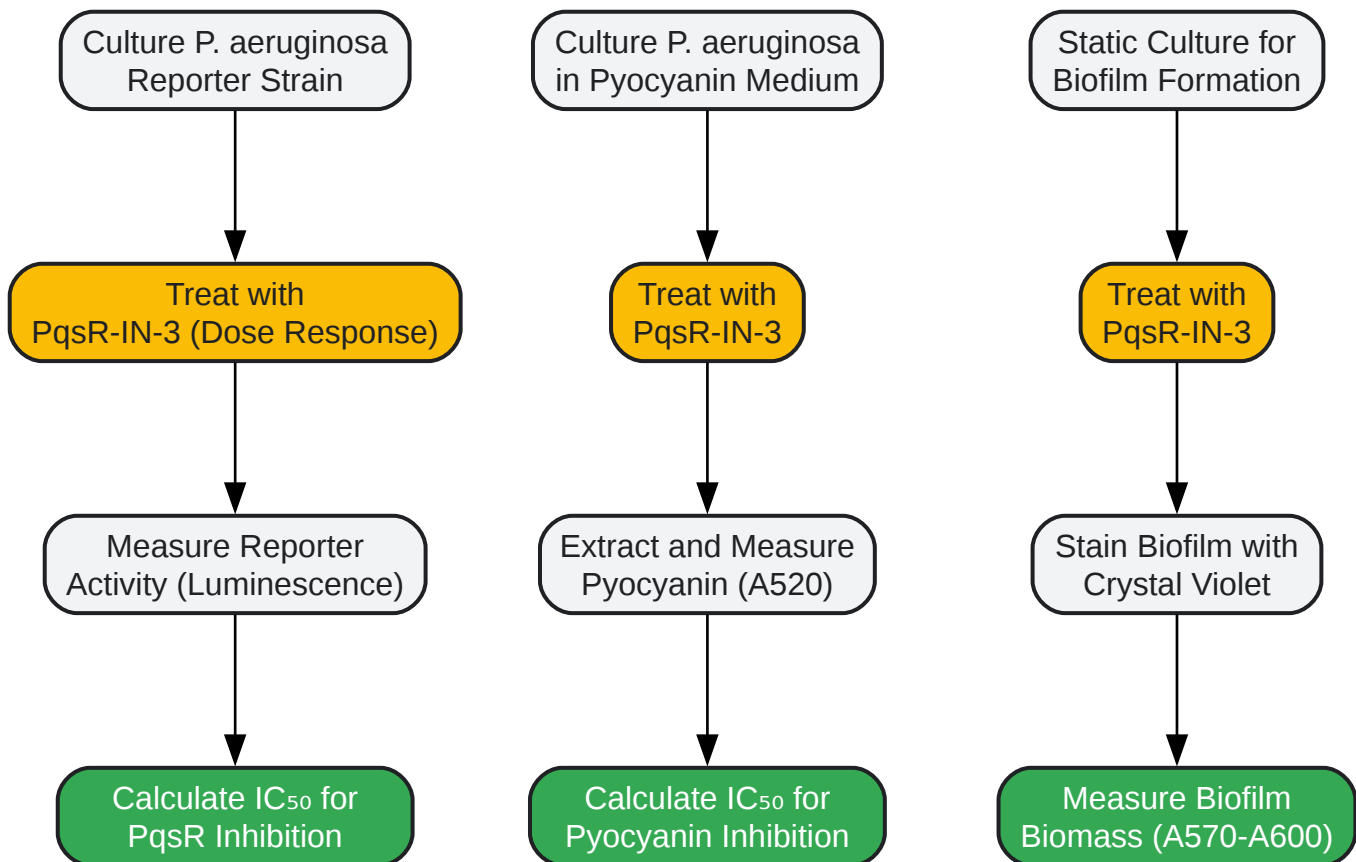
Culture P. aeruginosa Reporter Strain

Treat with PqsR-IN-3 (Dose Response)

Measure Reporter Activity (Luminescence)

Calculate $IC_{50}$ for PqsR Inhibition

Culture P. aeruginosa in Pyocyanin Medium

Treat with PqsR-IN-3

Extract and Measure Pyocyanin (A520)

Calculate $IC_{50}$ for Pyocyanin Inhibition

Static Culture for Biofilm Formation

Treat with PqsR-IN-3

Stain Biofilm with Crystal Violet

Measure Biofilm Biomass (A570-A600)